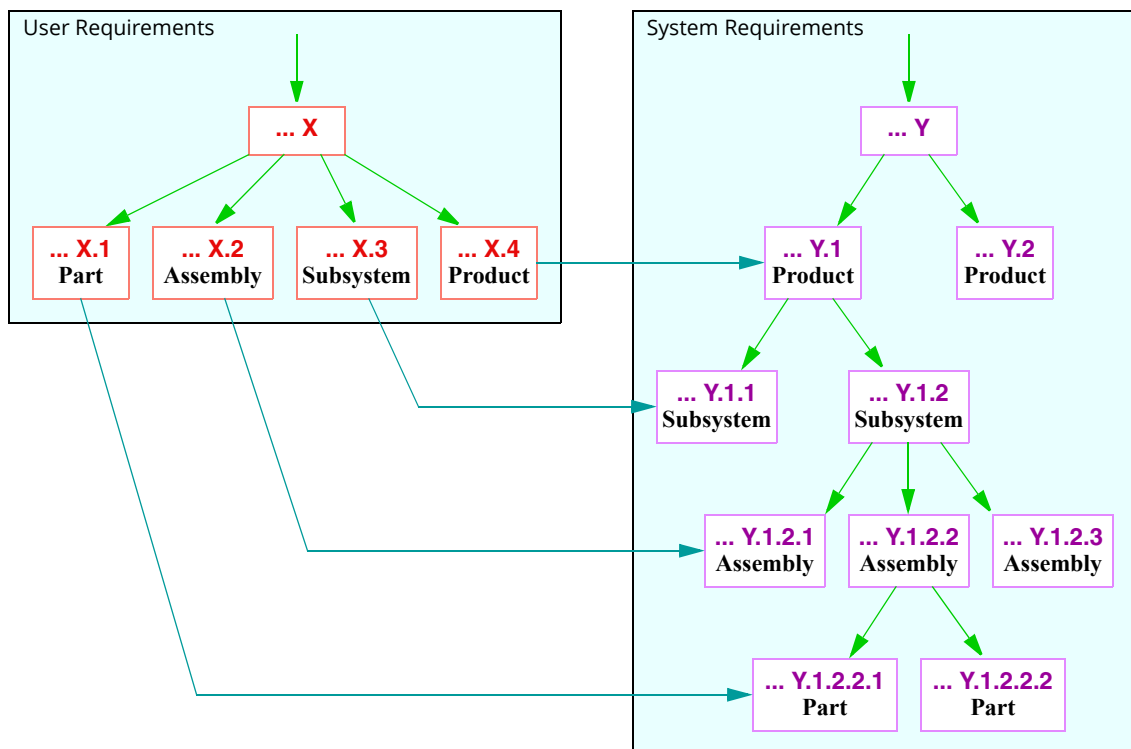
User Requirements

... X

... X.1
Part

... X.2
Assembly

... X.3
Subsystem

... X.4
Product

System Requirements

... Y

... Y.1
Product

... Y.2
Product

... Y.1.1
Subsystem

... Y.1.2
Subsystem

... Y.1.2.1
Assembly

... Y.1.2.2
Assembly

... Y.1.2.3
Assembly

... Y.1.2.2.1
Part

... Y.1.2.2.2
Part